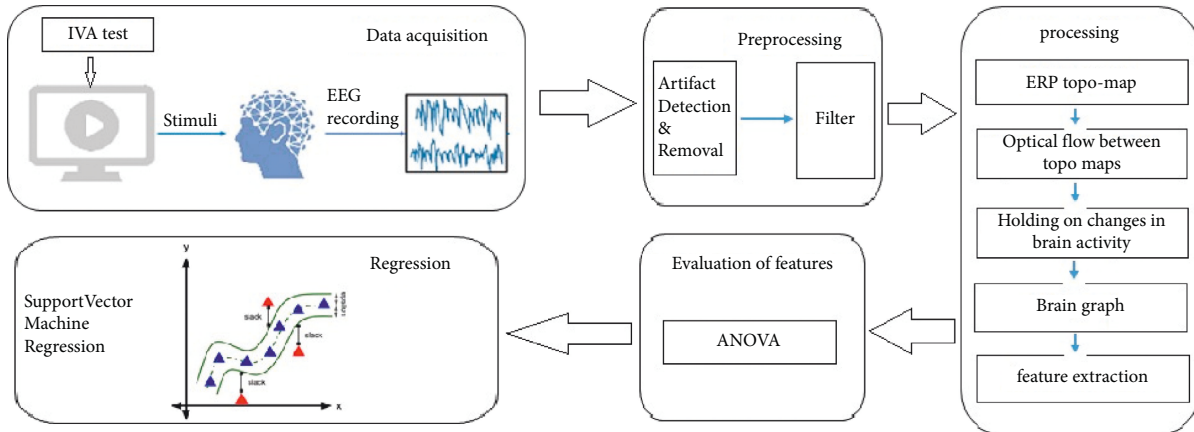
IVA test

Data acquisition

Stimuli

EEG recording

Preprocessing

Artifact Detection & Removal

Filter

processing

ERP topo-map

Optical flow between topo maps

Holding on changes in brain activity

Brain graph

feature extraction

Evaluation of features

ANOVA

Regression

SupportVector Machine Regression

y

slack

epsilon

slack

slack

x